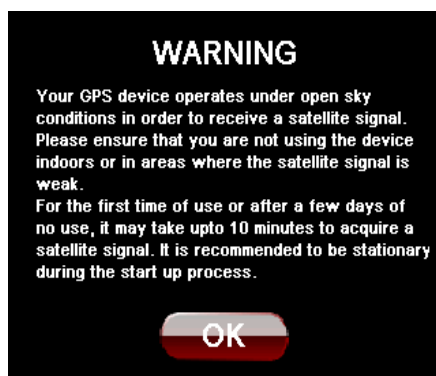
WARNING

Your GPS device operates under open sky conditions in order to receive a satellite signal. Please ensure that you are not using the device indoors or in areas where the satellite signal is weak.
For the first time of use or after a few days of no use, it may take upto 10 minutes to acquire a satellite signal. It is recommended to be stationary during the start up process.

OK